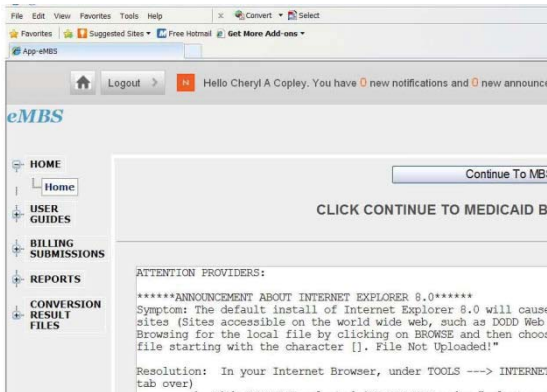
File Edit View Favorites Tools Help
Convert Select
Favorites Suggested Sites Free Hotmail Get More Add-ons
App-eMBS

Logout Hello Cheryl A Copley. You have 0 new notifications and 0 new announce

eMBS

HOME
Home
USER GUIDES
BILLING SUBMISSIONS
REPORTS
CONVERSION RESULT FILES

Continue To MB

CLICK CONTINUE TO MEDICAID B

ATTENTION PROVIDERS:

******ANNOUNCEMENT ABOUT INTERNET EXPLORER 8.0******
Symptom: The default install of Internet Explorer 8.0 will cause sites (Sites accessible on the world wide web, such as DODD Web Browsing for the local file by clicking on BROWSE and then choo file starting with the character []. File Not Uploaded!"

Resolution: In your Internet Browser, under TOOLS ---> INTERNE tab over)
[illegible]